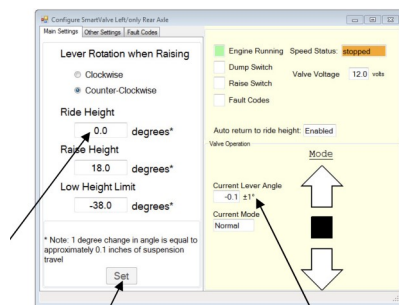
Configure SmartValve Left/only Rear Axle

Main Settings | Other Settings | Fault Codes

Lever Rotation when Raising

Clockwise

Counter-Clockwise

Ride Height

0.0 degrees*

Raise Height

18.0 degrees*

Low Height Limit

-38.0 degrees*

* Note: 1 degree change in angle is equal to approximately 0.1 inches of suspension travel

Set

Engine Running

Speed Status: stopped

Dump Switch

Valve Voltage 12.0 volts

Raise Switch

Fault Codes

Auto return to ride height: Enabled

Valve Operation

Mode

Current Lever Angle

-0.1 ±1°

Current Mode

Normal